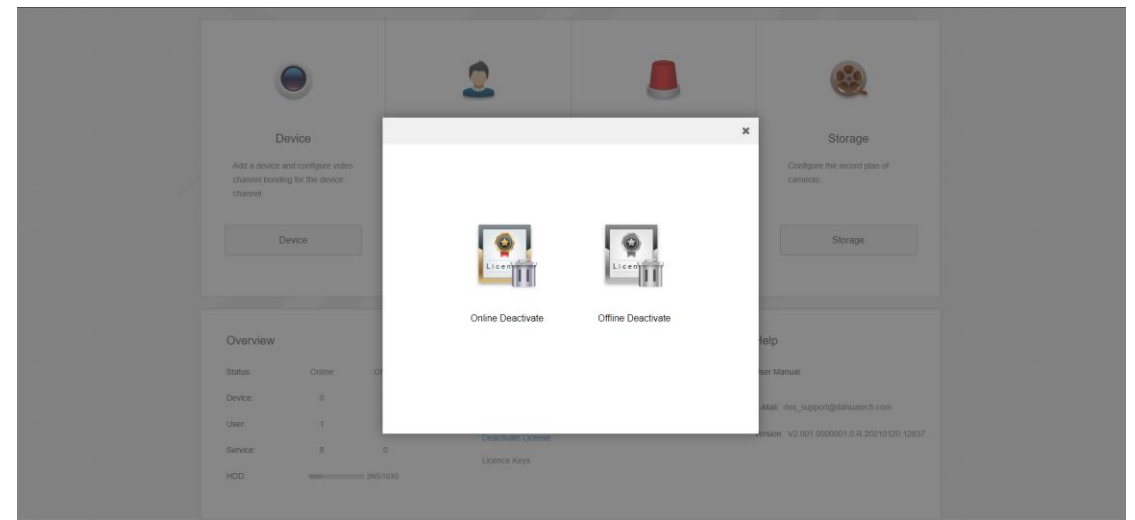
Device

Add a device and configure video channel bonding for the device channel.

Device

Storage

Configure the record plan of cameras.

Storage

×

Licen

Licen

Online Deactivate

Offline Deactivate

Overview

Status: Online

Device: 0

User: 1

Service: 8 0

HDD: 260/1600

Deactivate License

Licence Keys

Help

User Manual

E-Mail: dss_support@dahuatech.com

Version: V2.001.0000001.0.R.20210120.12837